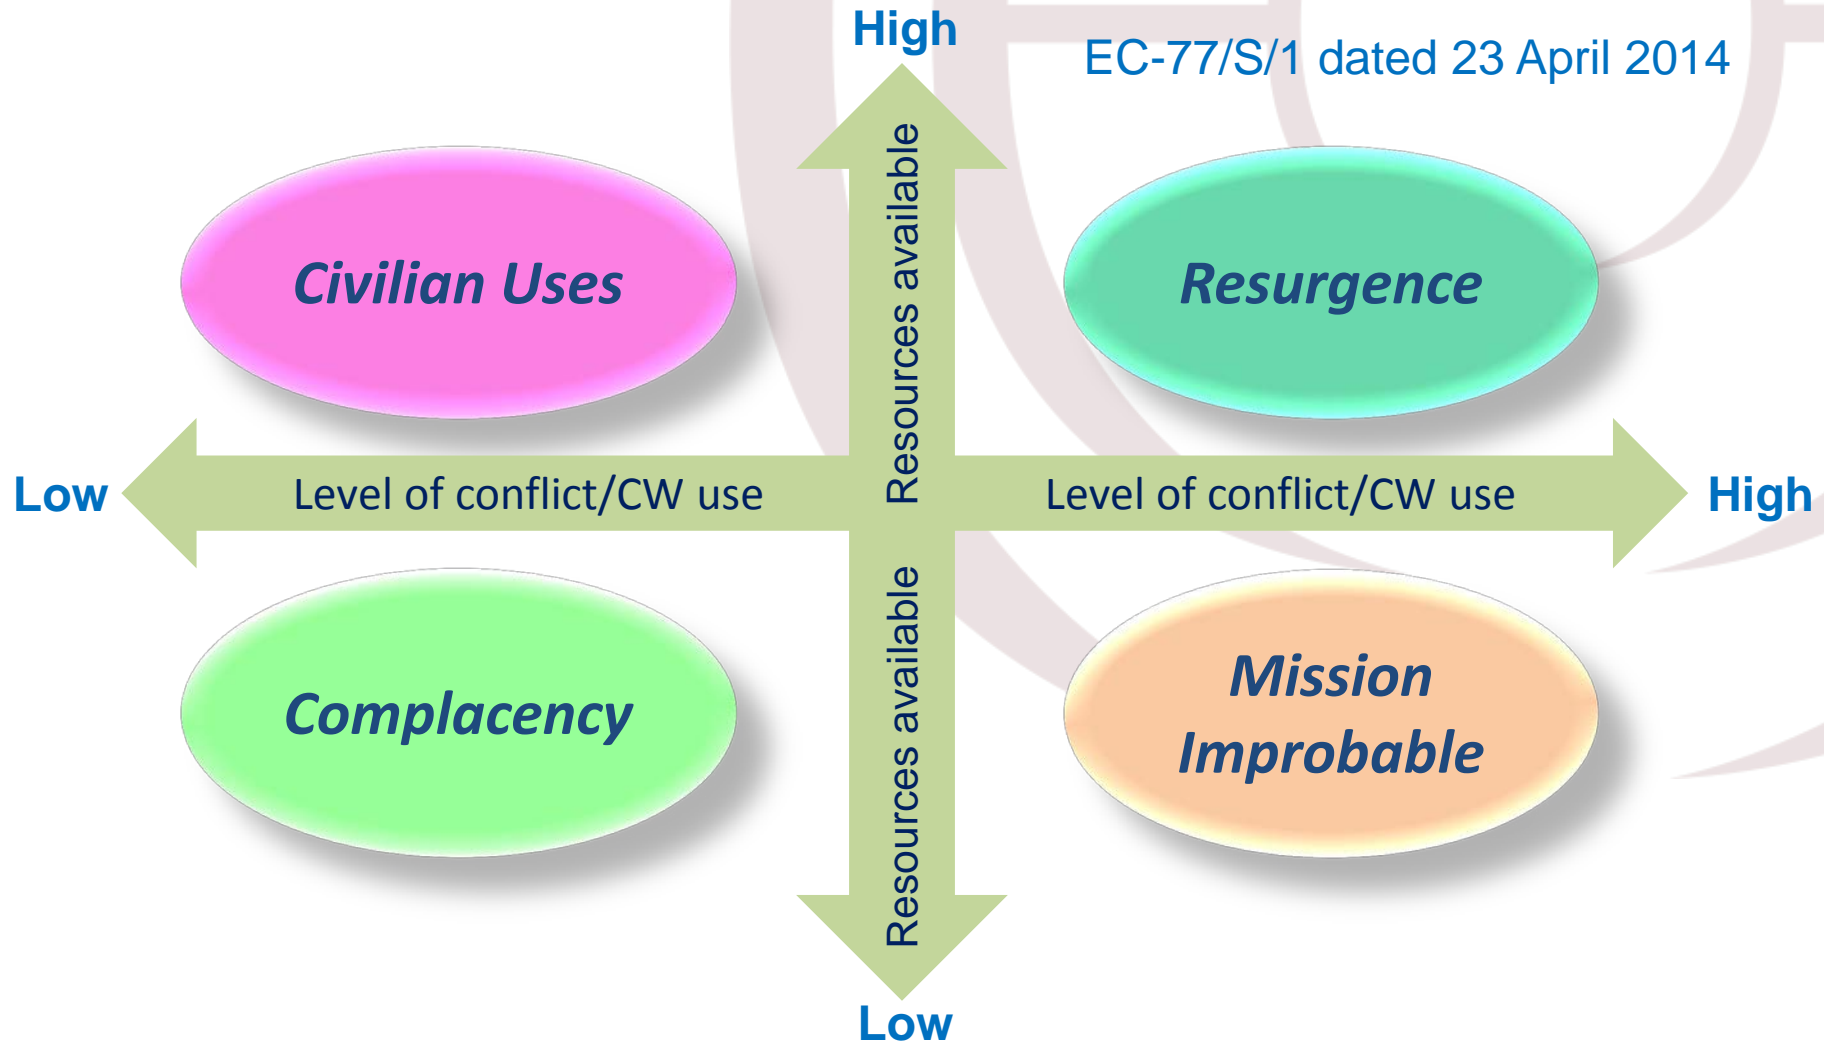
High

EC-77/S/1 dated 23 April 2014

Civilian Uses

Resources available

Resurgence

Low

Level of conflict/CW use

Level of conflict/CW use

High

Complacency

Resources available

Mission Improbable

Low